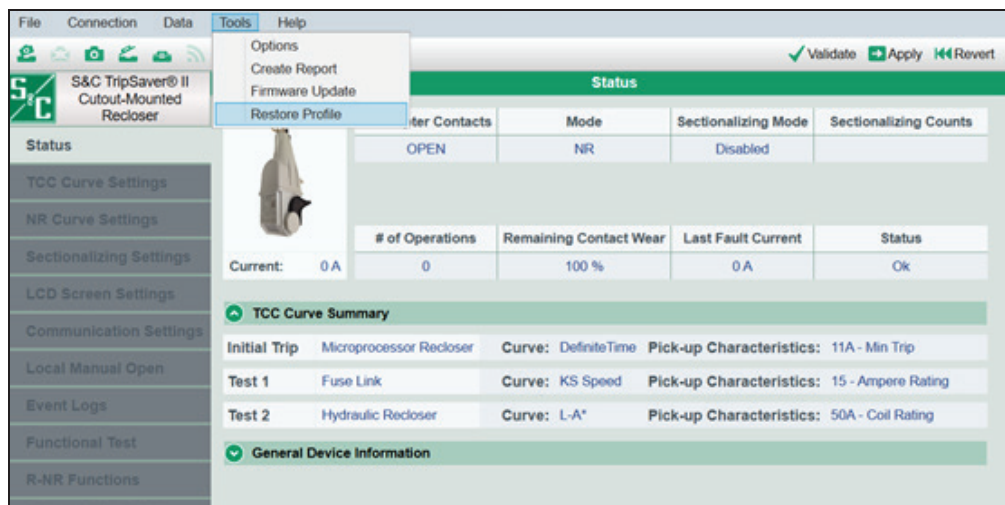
File Connection Data Tools Help

Options
Create Report
Firmware Update
Restore Profile

Validate Apply Revert

S&C TripSaver® II Cutout-Mounted Recloser

Status

Status
TCC Curve Settings
NR Curve Settings
Sectionalizing Settings
LCD Screen Settings
Communication Settings
Local Manual Open
Event Logs
Functional Test
R-NR Functions

| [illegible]ter Contacts | Mode | Sectionalizing Mode | Sectionalizing Counts |
|---|---|---|---|
| OPEN | NR | Disabled | |

Current: 0 A

| # of Operations | Remaining Contact Wear | Last Fault Current | Status |
|---|---|---|---|
| 0 | 100 % | 0 A | Ok |

TCC Curve Summary

| Initial Trip | Microprocessor Recloser | Curve: DefiniteTime | Pick-up Characteristics: 11A - Min Trip |
|---|---|---|---|
| Test 1 | Fuse Link | Curve: KS Speed | Pick-up Characteristics: 15 - Ampere Rating |
| Test 2 | Hydraulic Recloser | Curve: L-A* | Pick-up Characteristics: 50A - Coil Rating |

General Device Information